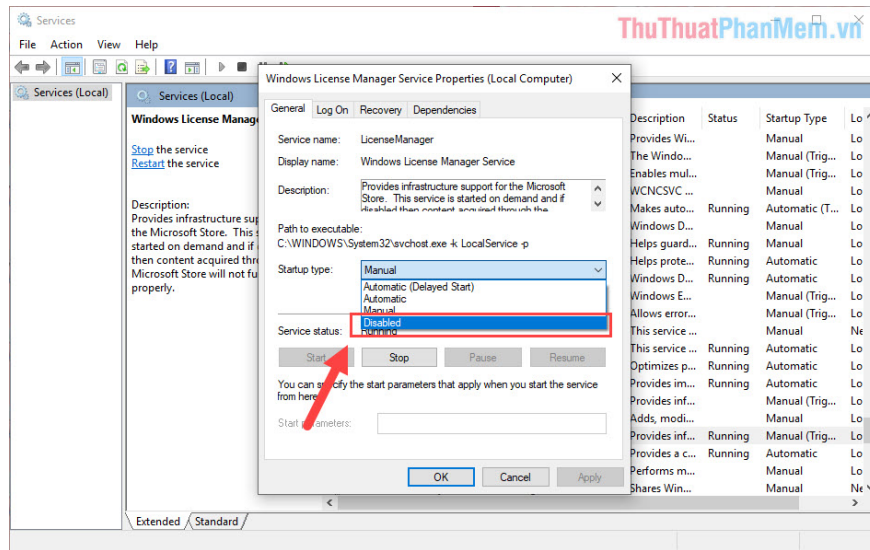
Services

ThuThuatPhanMem.vn

File Action View Help

Services (Local)

Services (Local)

Windows License Manag

Stop the service
Restart the service

Description:
Provides infrastructure sup the Microsoft Store. This s started on demand and if then content acquired thr Microsoft Store will not fu properly.

Windows License Manager Service Properties (Local Computer)

General Log On Recovery Dependencies

Service name: LicenseManager

Display name: Windows License Manager Service

Description: Provides infrastructure support for the Microsoft Store. This service is started on demand and if disabled then content acquired through the

Path to executable:
C:\WINDOWS\System32\svchost.exe -k LocalService -p

Startup type: Manual

Automatic (Delayed Start)
Automatic
Manual
Disabled

Service status: Running

Start Stop Pause Resume

You can s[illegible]cify the start parameters that apply when you start the service from here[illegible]

Start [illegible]rameters:

OK Cancel Apply

| Description | Status | Startup Type | Lo |
|---|---|---|---|
| Provides Wi... | | Manual | Lo |
| The Windo... | | Manual (Trig... | Lo |
| Enables mul... | | Manual (Trig... | Lo |
| WCNCSVC ... | | Manual | Lo |
| Makes auto... | Running | Automatic (T... | Lo |
| Windows D... | | Manual | Lo |
| Helps guard... | Running | Manual | Lo |
| Helps prote... | Running | Automatic | Lo |
| Windows D... | Running | Automatic | Lo |
| Windows E... | | Manual (Trig... | Lo |
| Allows error... | | Manual (Trig... | Lo |
| This service ... | | Manual | Ne |
| This service ... | Running | Automatic | Lo |
| Optimizes p... | Running | Automatic | Lo |
| Provides im... | Running | Automatic | Lo |
| Provides inf... | | Manual (Trig... | Lo |
| Adds, modi... | | Manual | Lo |
| Provides inf... | Running | Manual (Trig... | Lo |
| Provides a c... | Running | Automatic | Lo |
| Performs m... | | Manual | Lo |
| Shares Win... | | Manual | Ne |

Extended Standard